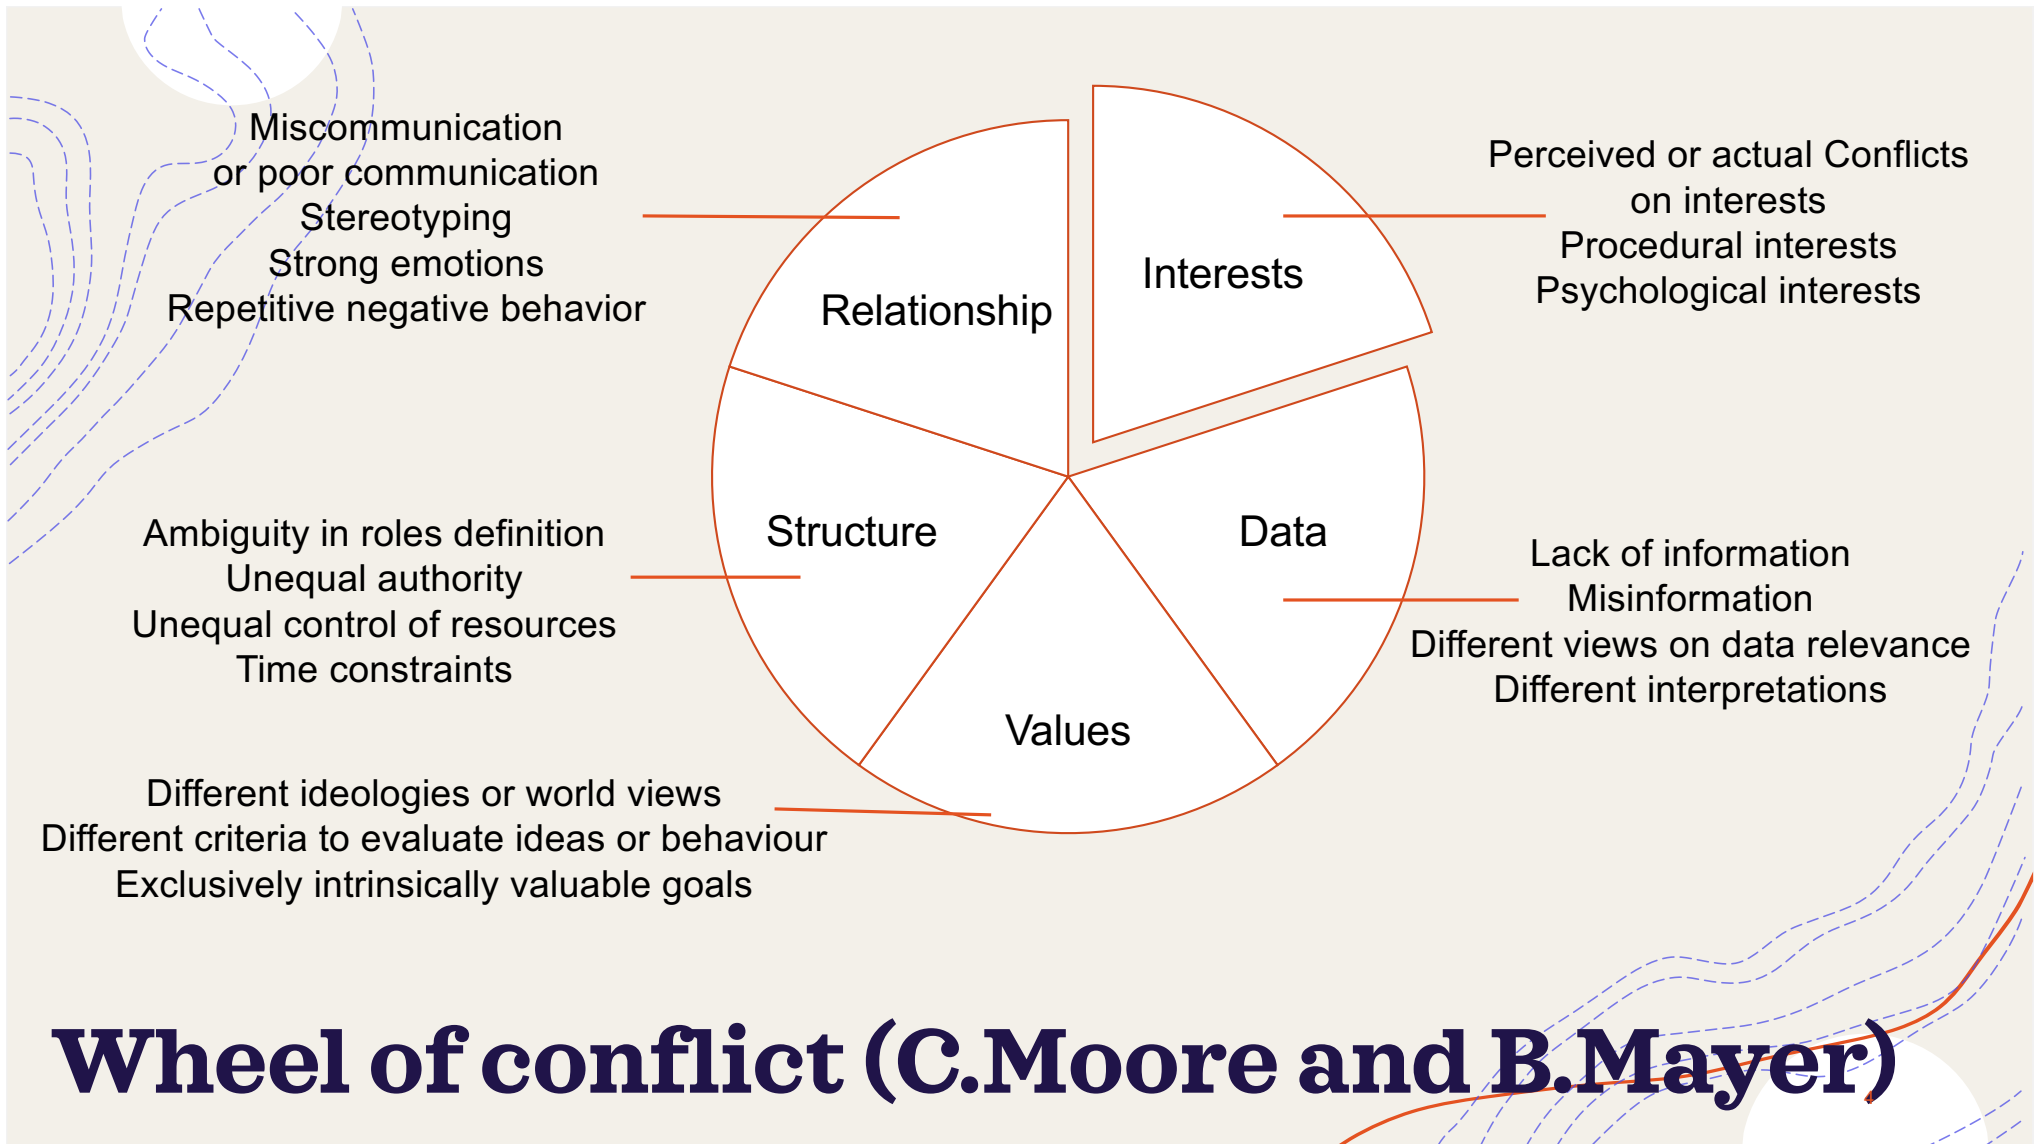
Miscommunication
or poor communication
Stereotyping
Strong emotions
Repetitive negative behavior

Relationship

Interests

Perceived or actual Conflicts
on interests
Procedural interests
Psychological interests

Ambiguity in roles definition
Unequal authority
Unequal control of resources
Time constraints

Structure

Data

Lack of information
Misinformation
Different views on data relevance
Different interpretations

Values

Different ideologies or world views
Different criteria to evaluate ideas or behaviour
Exclusively intrinsically valuable goals

Wheel of conflict (C.Moore and B.Mayer)